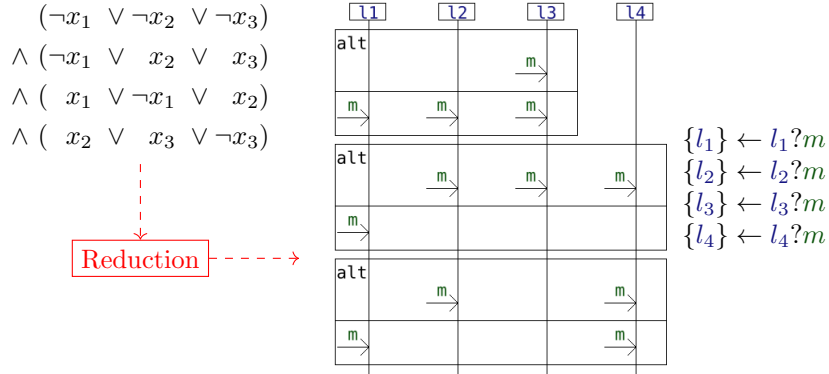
$(\neg x_1 \lor \neg x_2 \lor \neg x_3)$
$\land (\neg x_1 \lor x_2 \lor x_3)$
$\land (x_1 \lor \neg x_1 \lor x_2)$
$\land (x_2 \lor x_3 \lor \neg x_3)$

Reduction

l1 l2 l3 l4

alt
m
m m m

alt
m m m
m

alt
m m
m m

$\{l_1\} \leftarrow l_1?m$
$\{l_2\} \leftarrow l_2?m$
$\{l_3\} \leftarrow l_3?m$
$\{l_4\} \leftarrow l_4?m$